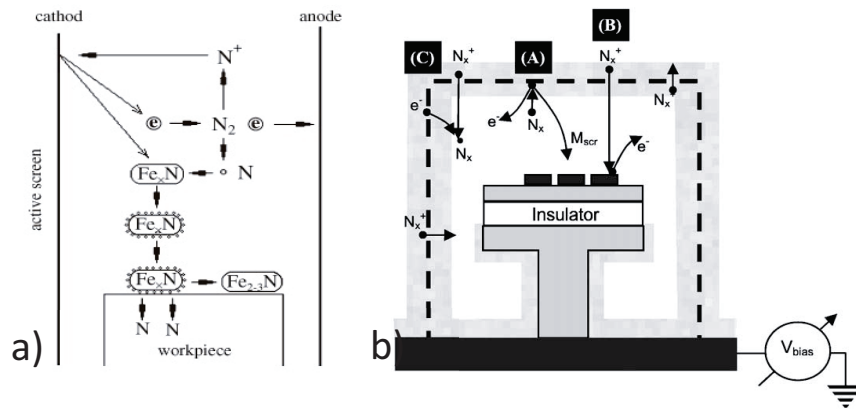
cathod

anode

$N^+$

e

$N_2$

e

active screen

$Fe_xN$

N

$Fe_xN$

$Fe_xN$

$Fe_{2-3}N$

N N

workpiece

a)

(C)

$N_x^+$

(A)

(B)

$N_x^+$

$N_x$

$e^-$

$e^-$

$N_x$

$N_x$

$M_{scr}$

$e^-$

Insulator

$N_x^+$

b)

$V_{bias}$